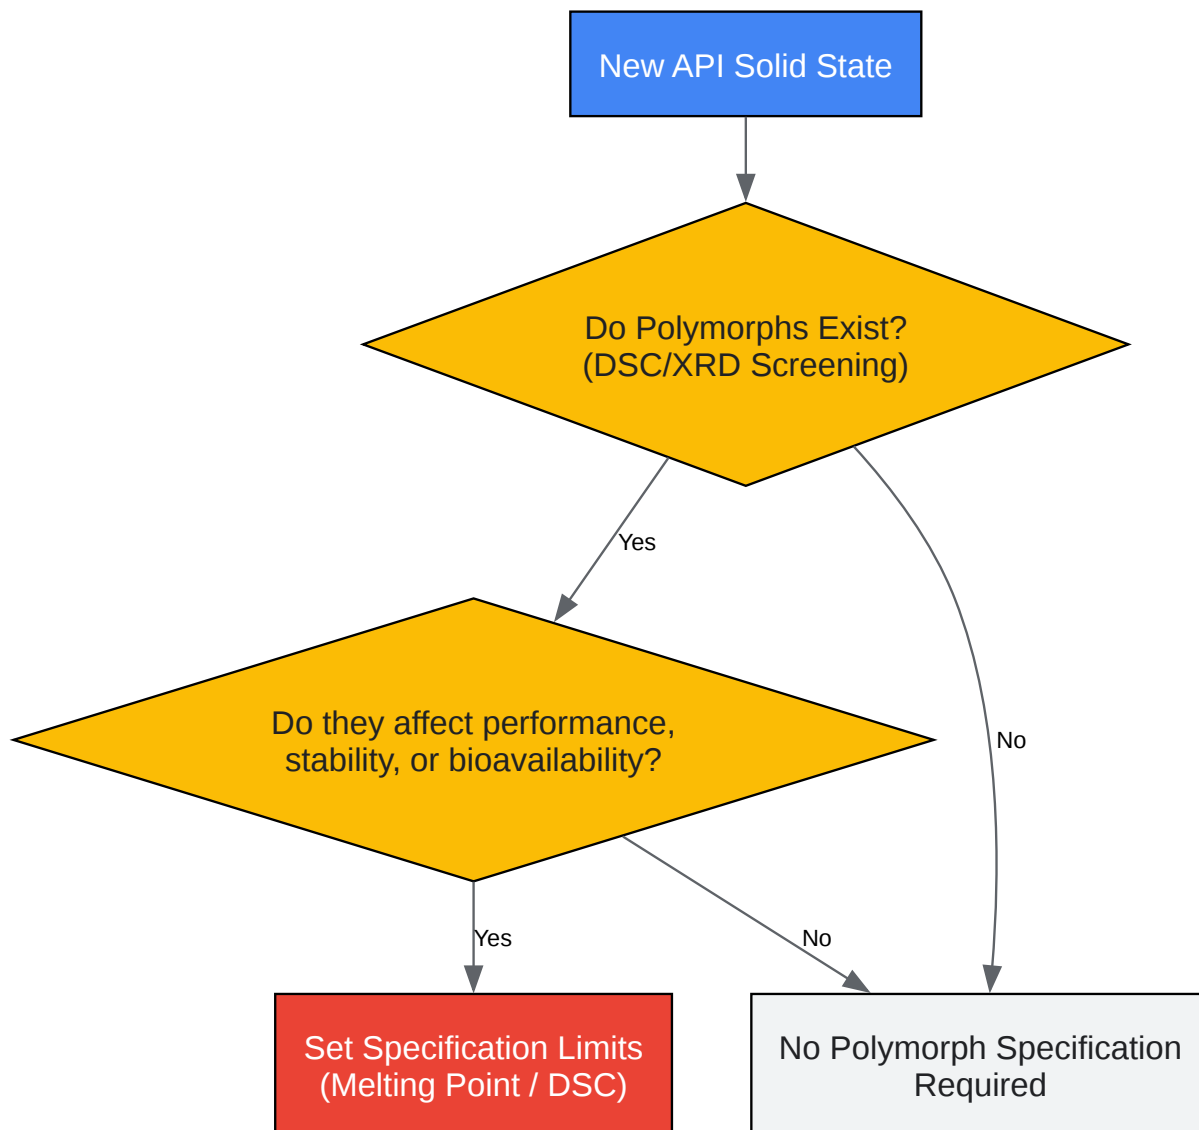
New API Solid State

Do Polymorphs Exist?
(DSC/XRD Screening)

Yes

No

Do they affect performance, stability, or bioavailability?

Yes

No

Set Specification Limits
(Melting Point / DSC)

No Polymorph Specification Required